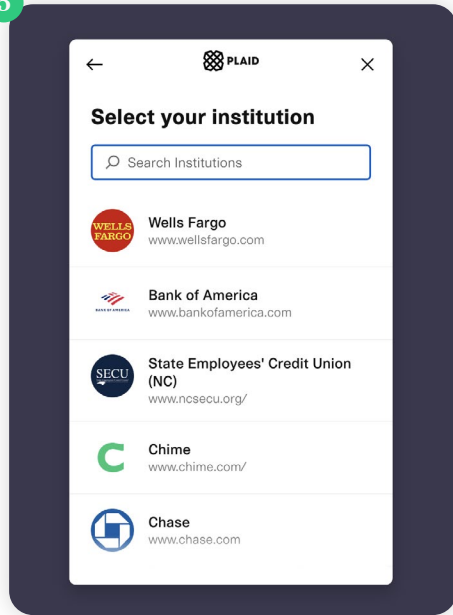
PLAID

Select your institution

Search Institutions

WELLS FARGO

Wells Fargo
www.wellsfargo.com

BANK OF AMERICA

Bank of America
www.bankofamerica.com

SECU

State Employees' Credit Union (NC)
www.ncsecu.org/

Chime
www.chime.com/

Chase
www.chase.com